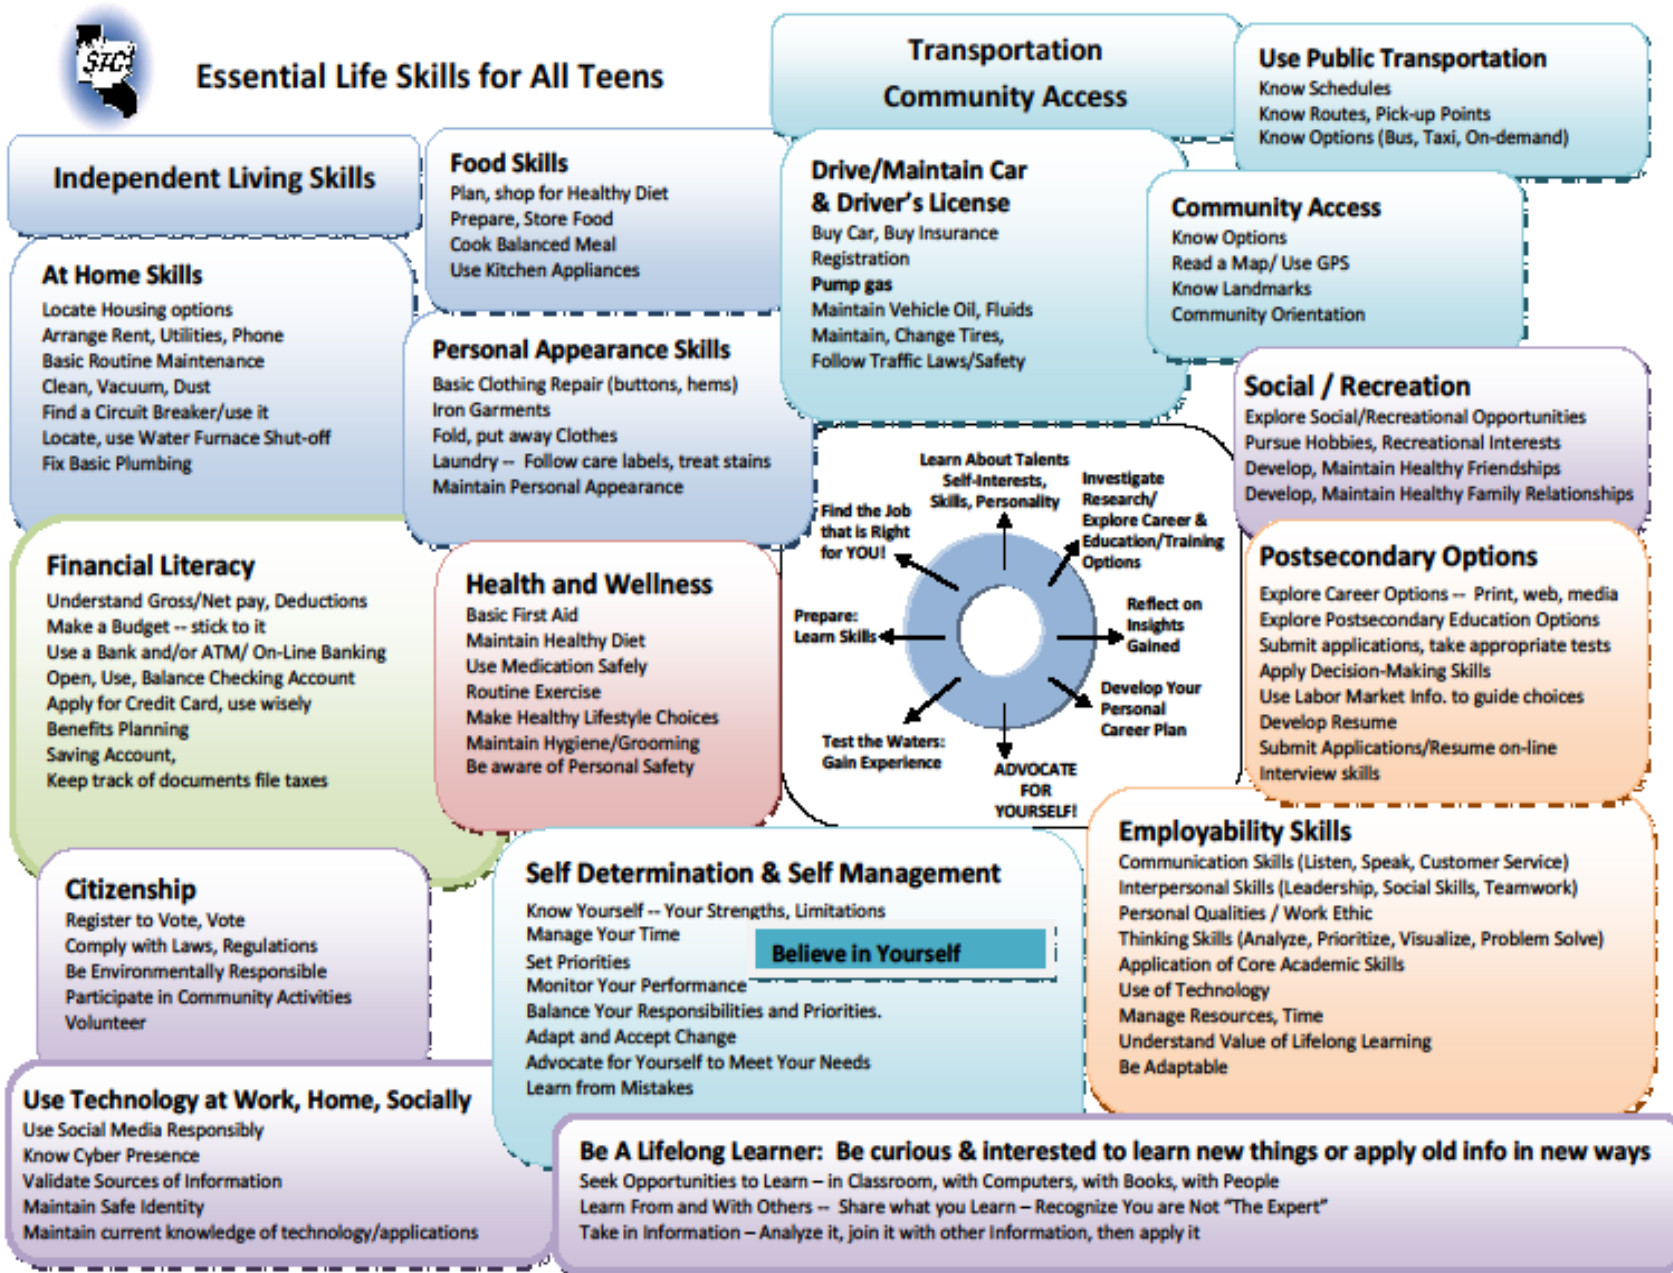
STC

Essential Life Skills for All Teens

Transportation
Community Access

Use Public Transportation
Know Schedules
Know Routes, Pick-up Points
Know Options (Bus, Taxi, On-demand)

Independent Living Skills

Food Skills
Plan, shop for Healthy Diet
Prepare, Store Food
Cook Balanced Meal
Use Kitchen Appliances

Drive/Maintain Car & Driver's License
Buy Car, Buy Insurance
Registration
Pump gas
Maintain Vehicle Oil, Fluids
Maintain, Change Tires,
Follow Traffic Laws/Safety

Community Access
Know Options
Read a Map/ Use GPS
Know Landmarks
Community Orientation

At Home Skills
Locate Housing options
Arrange Rent, Utilities, Phone
Basic Routine Maintenance
Clean, Vacuum, Dust
Find a Circuit Breaker/use it
Locate, use Water Furnace Shut-off
Fix Basic Plumbing

Personal Appearance Skills
Basic Clothing Repair (buttons, hems)
Iron Garments
Fold, put away Clothes
Laundry -- Follow care labels, treat stains
Maintain Personal Appearance

Social / Recreation
Explore Social/Recreational Opportunities
Pursue Hobbies, Recreational Interests
Develop, Maintain Healthy Friendships
Develop, Maintain Healthy Family Relationships

Learn About Talents Self-Interests, Skills, Personality
Investigate Research/ Explore Career & Education/Training Options
Reflect on Insights Gained
Develop Your Personal Career Plan
ADVOCATE FOR YOURSELF!
Test the Waters: Gain Experience
Prepare: Learn Skills
Find the Job that is Right for YOU!

Financial Literacy
Understand Gross/Net pay, Deductions
Make a Budget -- stick to it
Use a Bank and/or ATM/ On-Line Banking
Open, Use, Balance Checking Account
Apply for Credit Card, use wisely
Benefits Planning
Saving Account,
Keep track of documents file taxes

Health and Wellness
Basic First Aid
Maintain Healthy Diet
Use Medication Safely
Routine Exercise
Make Healthy Lifestyle Choices
Maintain Hygiene/Grooming
Be aware of Personal Safety

Postsecondary Options
Explore Career Options -- Print, web, media
Explore Postsecondary Education Options
Submit applications, take appropriate tests
Apply Decision-Making Skills
Use Labor Market Info. to guide choices
Develop Resume
Submit Applications/Resume on-line
Interview skills

Employability Skills
Communication Skills (Listen, Speak, Customer Service)
Interpersonal Skills (Leadership, Social Skills, Teamwork)
Personal Qualities / Work Ethic
Thinking Skills (Analyze, Prioritize, Visualize, Problem Solve)
Application of Core Academic Skills
Use of Technology
Manage Resources, Time
Understand Value of Lifelong Learning
Be Adaptable

Citizenship
Register to Vote, Vote
Comply with Laws, Regulations
Be Environmentally Responsible
Participate in Community Activities
Volunteer

Self Determination & Self Management
Know Yourself -- Your Strengths, Limitations
Manage Your Time
Believe in Yourself
Set Priorities
Monitor Your Performance
Balance Your Responsibilities and Priorities.
Adapt and Accept Change
Advocate for Yourself to Meet Your Needs
Learn from Mistakes

Use Technology at Work, Home, Socially
Use Social Media Responsibly
Know Cyber Presence
Validate Sources of Information
Maintain Safe Identity
Maintain current knowledge of technology/applications

Be A Lifelong Learner: Be curious & interested to learn new things or apply old info in new ways
Seek Opportunities to Learn – in Classroom, with Computers, with Books, with People
Learn From and With Others -- Share what you Learn – Recognize You are Not "The Expert"
Take in Information – Analyze it, join it with other information, then apply it